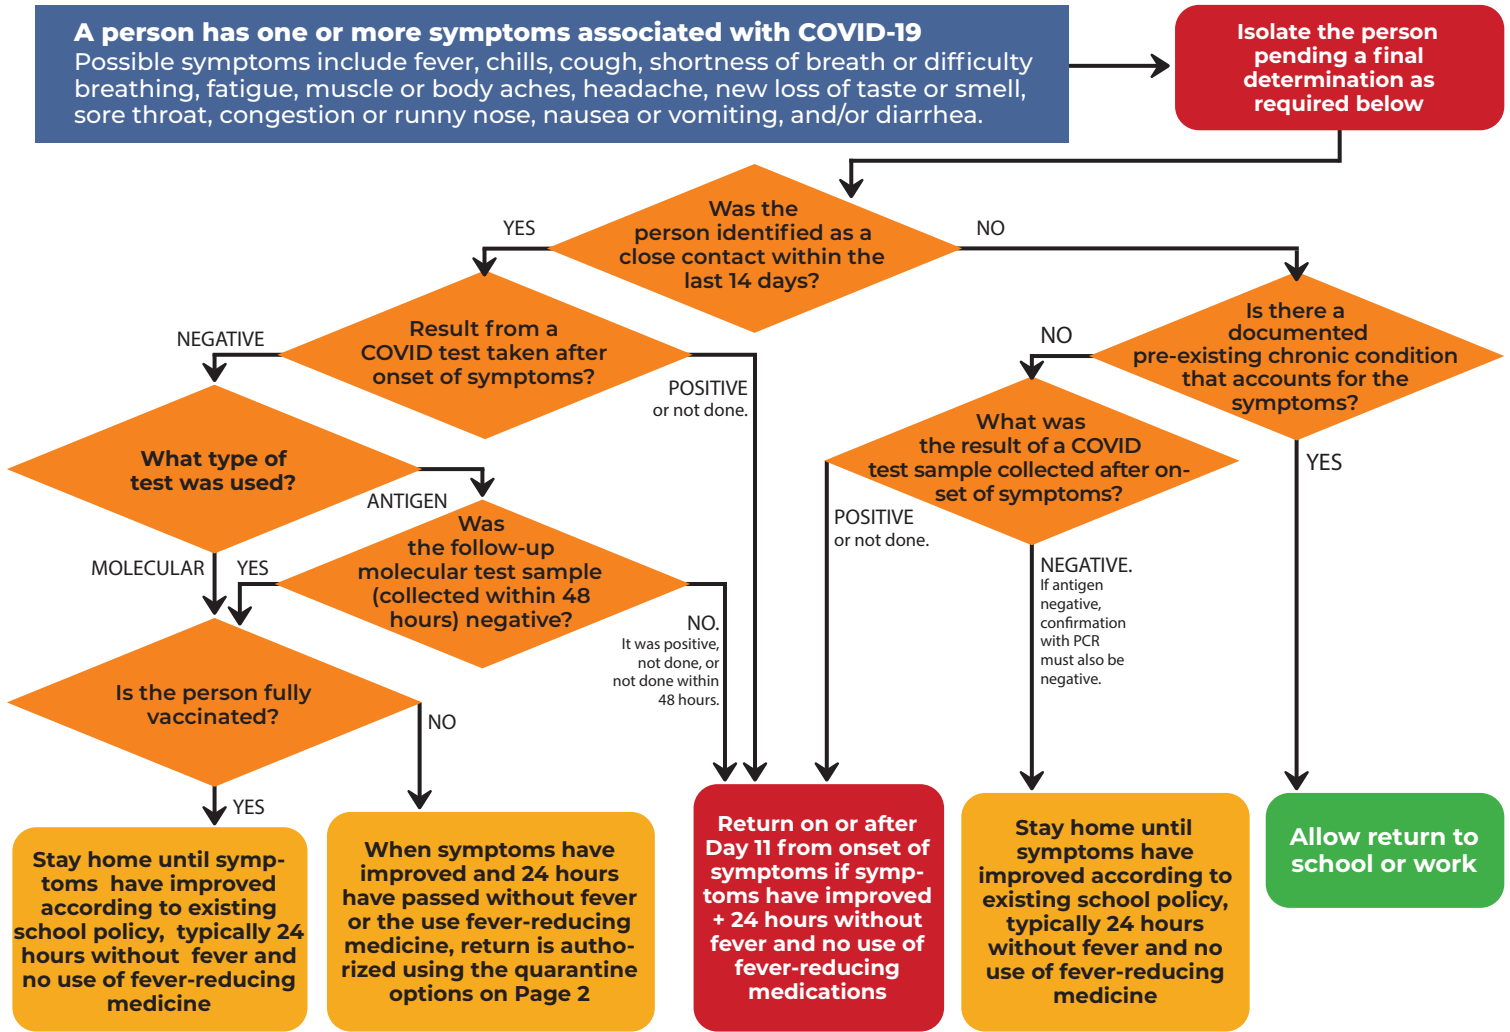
A person has one or more symptoms associated with COVID-19
Possible symptoms include fever, chills, cough, shortness of breath or difficulty breathing, fatigue, muscle or body aches, headache, new loss of taste or smell, sore throat, congestion or runny nose, nausea or vomiting, and/or diarrhea.

Isolate the person pending a final determination as required below

Was the person identified as a close contact within the last 14 days?

YES

NO

Result from a COVID test taken after onset of symptoms?

NEGATIVE

POSITIVE or not done.

Is there a documented pre-existing chronic condition that accounts for the symptoms?

NO

YES

What type of test was used?

ANTIGEN

MOLECULAR

YES

Was the follow-up molecular test sample (collected within 48 hours) negative?

NO. It was positive, not done, or not done within 48 hours.

What was the result of a COVID test sample collected after onset of symptoms?

POSITIVE or not done.

NEGATIVE. If antigen negative, confirmation with PCR must also be negative.

Is the person fully vaccinated?

NO

YES

Stay home until symptoms have improved according to existing school policy, typically 24 hours without fever and no use of fever-reducing medicine

When symptoms have improved and 24 hours have passed without fever or the use fever-reducing medicine, return is authorized using the quarantine options on Page 2

Return on or after Day 11 from onset of symptoms if symptoms have improved + 24 hours without fever and no use of fever-reducing medications

Stay home until symptoms have improved according to existing school policy, typically 24 hours without fever and no use of fever-reducing medicine

Allow return to school or work